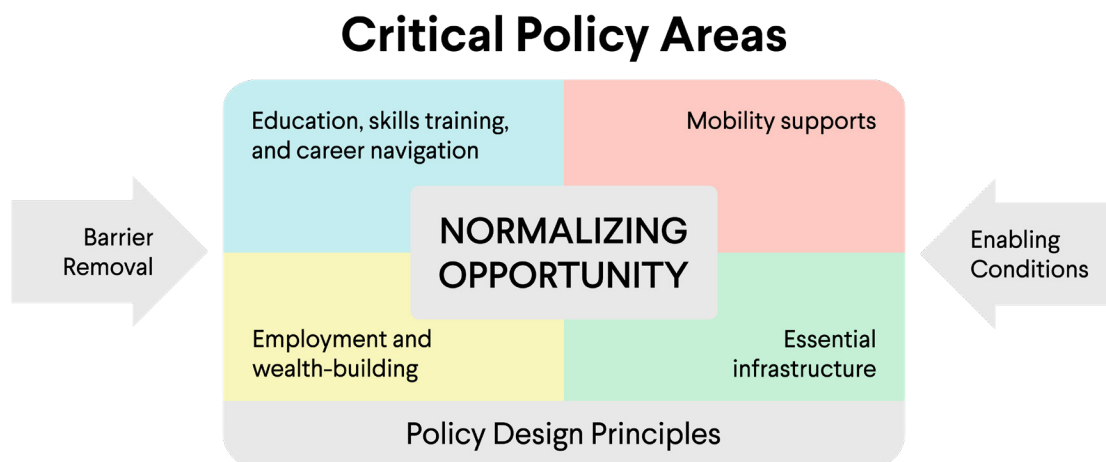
Critical Policy Areas

Barrier Removal

Education, skills training, and career navigation

Mobility supports

NORMALIZING OPPORTUNITY

Employment and wealth-building

Essential infrastructure

Enabling Conditions

Policy Design Principles